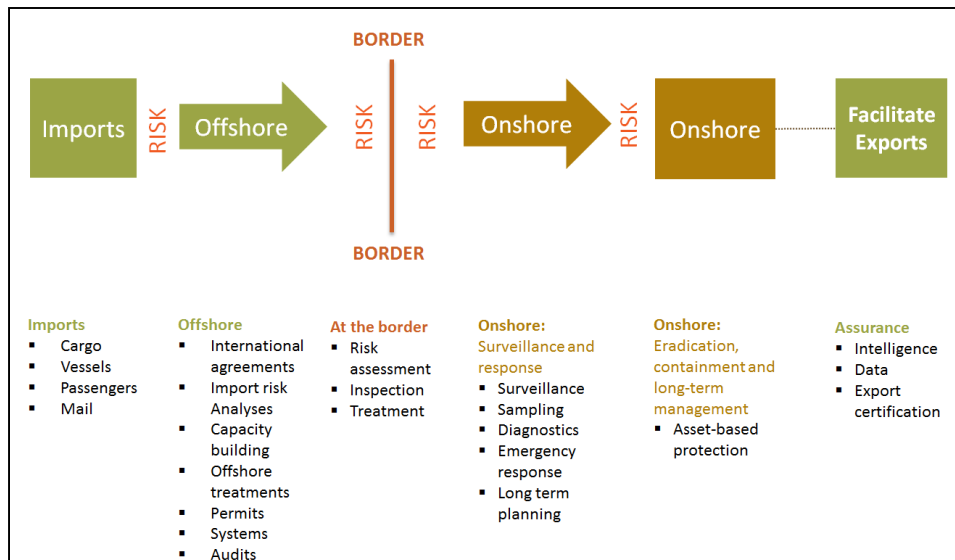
BORDER

Imports RISK Offshore RISK RISK Onshore RISK Onshore Facilitate Exports

BORDER

Imports
- Cargo
- Vessels
- Passengers
- Mail

Offshore
- International agreements
- Import risk Analyses
- Capacity building
- Offshore treatments
- Permits
- Systems
- Audits

At the border
- Risk assessment
- Inspection
- Treatment

Onshore: Surveillance and response
- Surveillance
- Sampling
- Diagnostics
- Emergency response
- Long term planning

Onshore: Eradication, containment and long-term management
- Asset-based protection

Assurance
- Intelligence
- Data
- Export certification